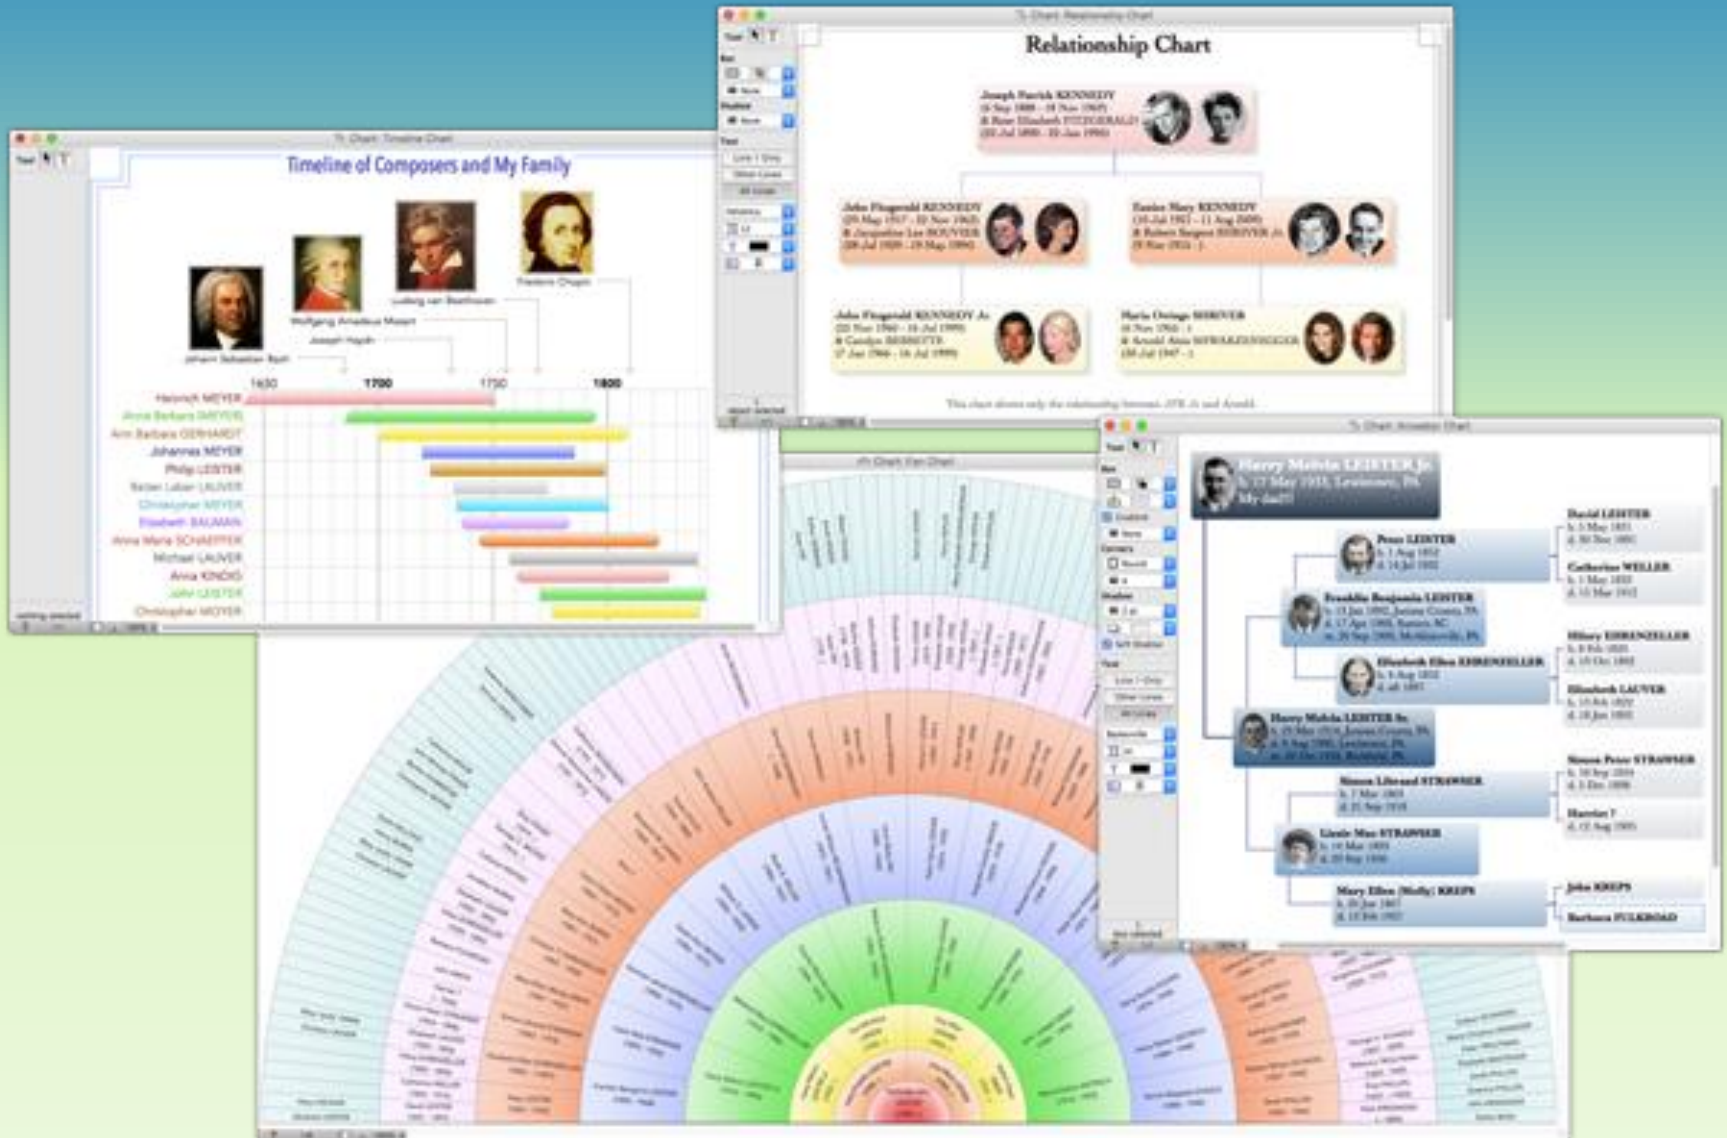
Relationship Chart

Joseph Patrick KENNEDY
& Rose Elizabeth FITZGERALD

John Fitzgerald KENNEDY
& Jacqueline Lee BOUVIER

Eunice Mary KENNEDY
& Robert Sargent SHRIVER Jr.

John Fitzgerald KENNEDY Jr.
& Carolyn BESSETTE

Maria Owings SHRIVER
& Arnold Alois SCHWARZENEGGER

This chart shows only the relationship between JFK Jr. and Arnold.

Timeline of Composers and My Family

Johann Sebastian Bach
Wolfgang Amadeus Mozart
Joseph Haydn
Ludwig van Beethoven
Frederic Chopin

1650
1700
1750
1800

Heinrich MEYER
Anna Barbara MEYER
Ann Barbara GERHARDT
Johannes MEYER
Philip LEISTER
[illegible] LAUVER
Christopher MEYER
Elizabeth BAUMAN
Anna Maria SCHAEFFER
Michael LAUVER
Anna KINDIG
John LEISTER
Christopher MOYER

Harry Melvin LEISTER Jr.
b. 17 May 1933, Lewistown, PA
My dad!!

Peter LEISTER
Franklin Benjamin LEISTER
Elizabeth Ellen EHRENZELLER
Harry Melvin LEISTER Sr.
Simon Liberand STRAWSER
Lizzie Mae STRAWSER
Mary Ellen (Molly) KREPS

David LEISTER
Catherine WELLER
Hilary EHRENZELLER
Elizabeth LAUVER
Simon Peter STRAWSER
Harriet ?
John KREPS
Barbara FULKROAD